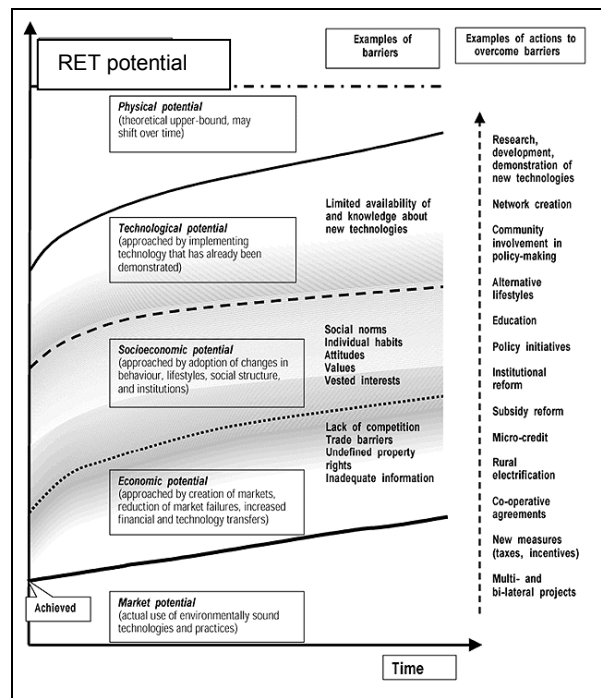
RET potential

Examples of barriers

Examples of actions to overcome barriers

Physical potential (theoretical upper-bound, may shift over time)

Technological potential (approached by implementing technology that has already been demonstrated)

Limited availability of and knowledge about new technologies

Socioeconomic potential (approached by adoption of changes in behaviour, lifestyles, social structure, and institutions)

Social norms
Individual habits
Attitudes
Values
Vested interests

Lack of competition
Trade barriers
Undefined property rights
Inadequate information

Economic potential (approached by creation of markets, reduction of market failures, increased financial and technology transfers)

Achieved

Market potential (actual use of environmentally sound technologies and practices)

Research, development, demonstration of new technologies

Network creation

Community involvement in policy-making

Alternative lifestyles

Education

Policy initiatives

Institutional reform

Subsidy reform

Micro-credit

Rural electrification

Co-operative agreements

New measures (taxes, incentives)

Multi- and bi-lateral projects

Time